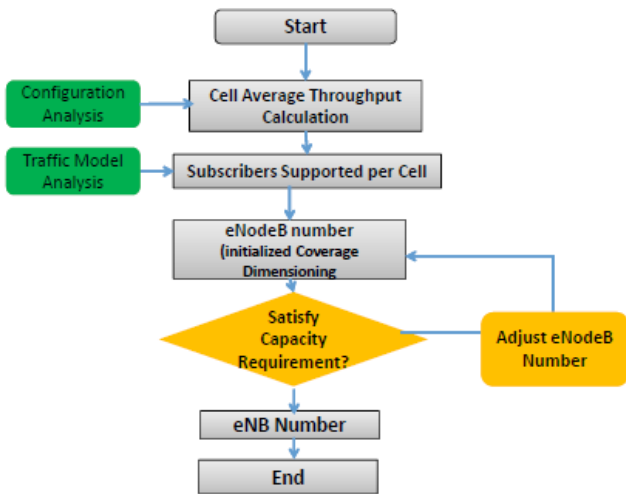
Start

Configuration Analysis

Cell Average Throughput Calculation

Traffic Model Analysis

Subscribers Supported per Cell

eNodeB number (initialized Coverage Dimensioning

Satisfy Capacity Requirement?

Adjust eNodeB Number

eNB Number

End